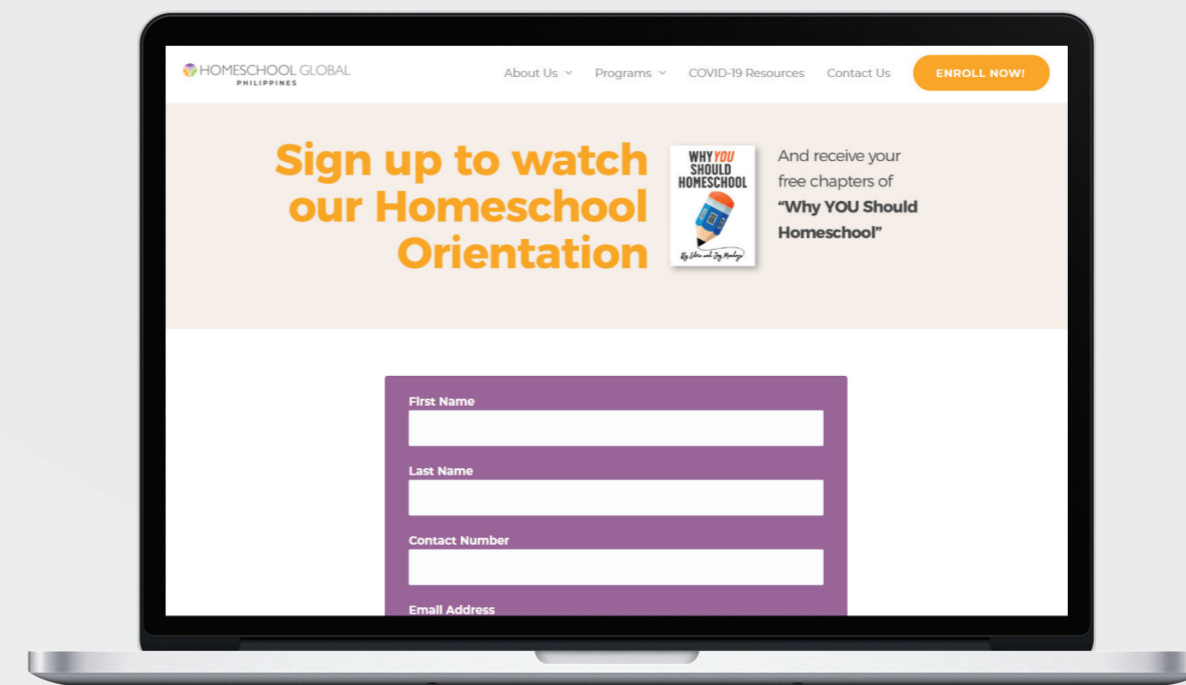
HOMESCHOOL GLOBAL
PHILIPPINES

About Us Programs COVID-19 Resources Contact Us ENROLL NOW!

Sign up to watch our Homeschool Orientation

WHY YOU SHOULD HOMESCHOOL

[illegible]

And receive your free chapters of "Why YOU Should Homeschool"

First Name

Last Name

Contact Number

Email Address